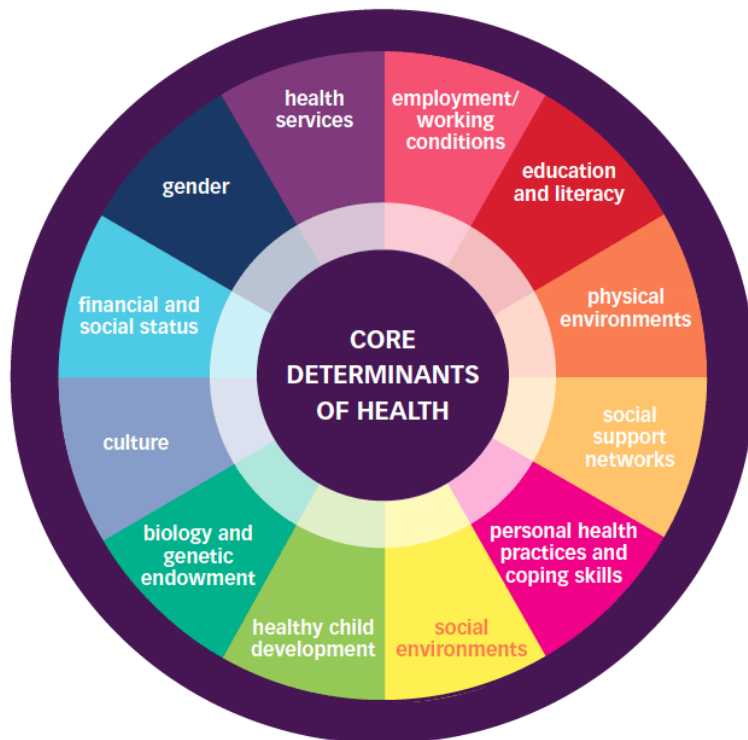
CORE DETERMINANTS OF HEALTH

health services

employment/ working conditions

education and literacy

physical environments

social support networks

personal health practices and coping skills

social environments

healthy child development

biology and genetic endowment

culture

financial and social status

gender